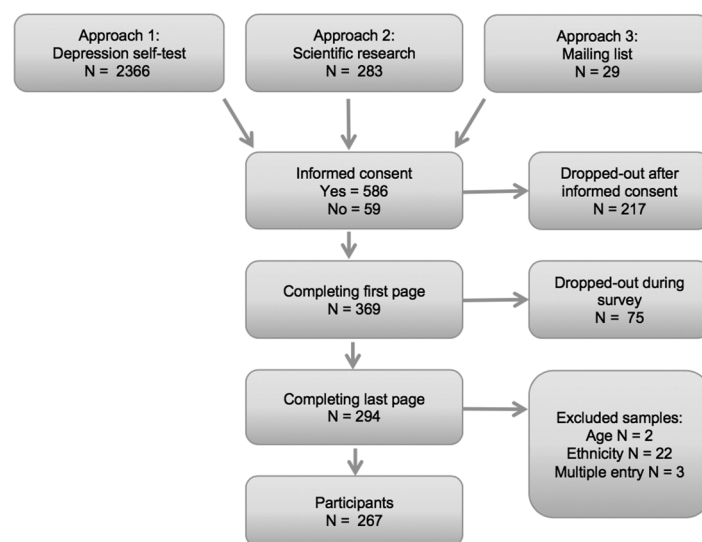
Approach 1:
Depression self-test
N = 2366

Approach 2:
Scientific research
N = 283

Approach 3:
Mailing list
N = 29

Informed consent
Yes = 586
No = 59

Dropped-out after informed consent
N = 217

Completing first page
N = 369

Dropped-out during survey
N = 75

Completing last page
N = 294

Excluded samples:
Age N = 2
Ethnicity N = 22
Multiple entry N = 3

Participants
N = 267